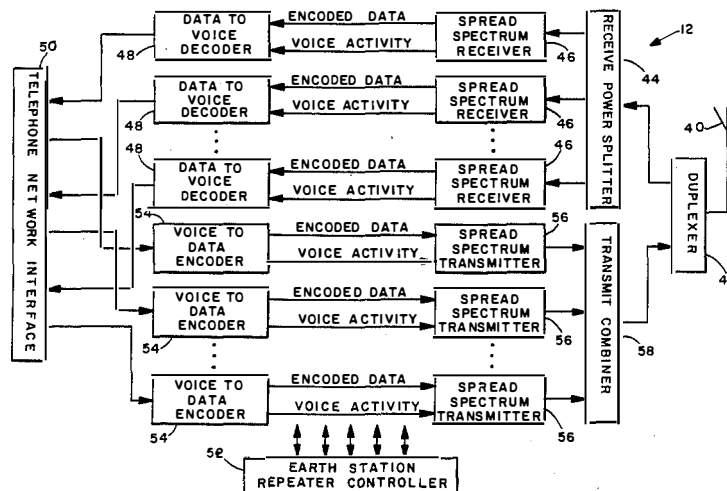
12

50

TELEPHONE NETWORK INTERFACE

DATA TO VOICE DECODER
ENCODED DATA
VOICE ACTIVITY
SPREAD SPECTRUM RECEIVER
48
46

DATA TO VOICE DECODER
ENCODED DATA
VOICE ACTIVITY
SPREAD SPECTRUM RECEIVER
48
46

DATA TO VOICE DECODER
ENCODED DATA
VOICE ACTIVITY
SPREAD SPECTRUM RECEIVER
48
46

RECEIVE POWER SPLITTER
44

40

DUPLEXER
4

54
VOICE TO DATA ENCODER
ENCODED DATA
VOICE ACTIVITY
SPREAD SPECTRUM TRANSMITTER
56

VOICE TO DATA ENCODER
ENCODED DATA
VOICE ACTIVITY
SPREAD SPECTRUM TRANSMITTER
54
56

VOICE TO DATA ENCODER
ENCODED DATA
VOICE ACTIVITY
SPREAD SPECTRUM TRANSMITTER
54
56

TRANSMIT COMBINER
58

52
EARTH STATION REPEATER CONTROLLER